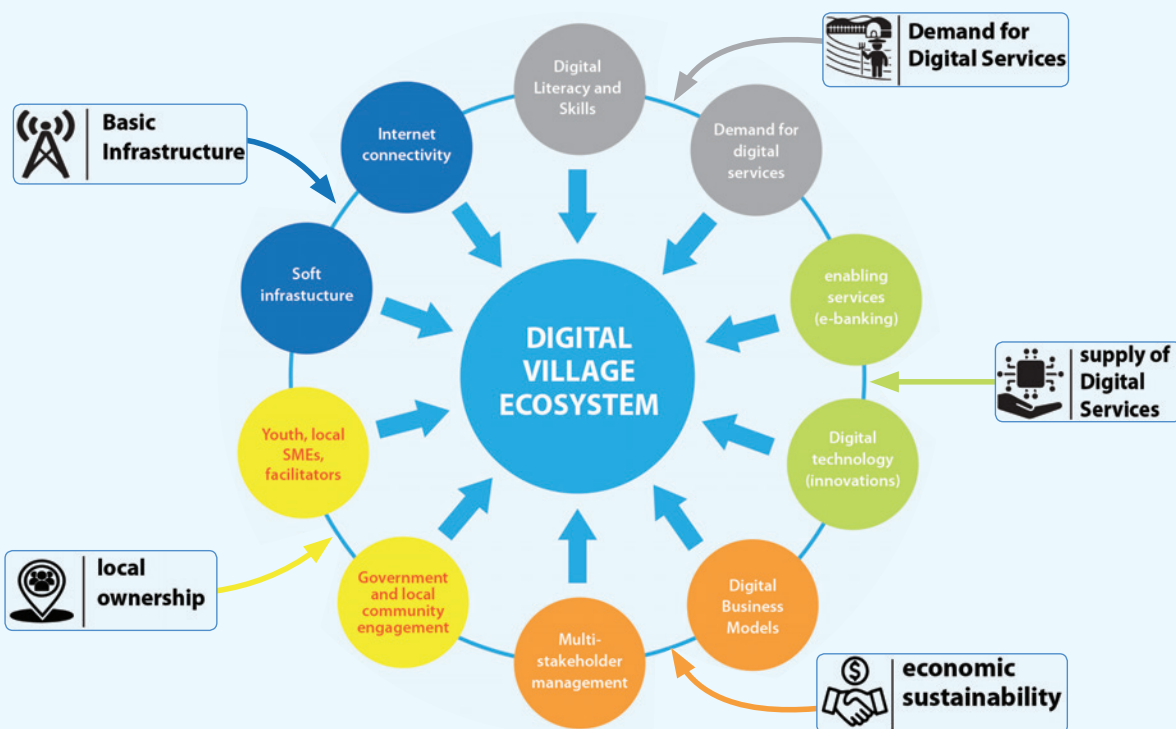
Demand for Digital Services

Basic Infrastructure

Digital Literacy and Skills

Internet connectivity

Demand for digital services

Soft infrastucture

enabling services (e-banking)

DIGITAL VILLAGE ECOSYSTEM

supply of Digital Services

Youth, local SMEs, facilitators

Digital technology (innovations)

local ownership

Government and local community engagement

Digital Business Models

Multi-stakeholder management

economic sustainability